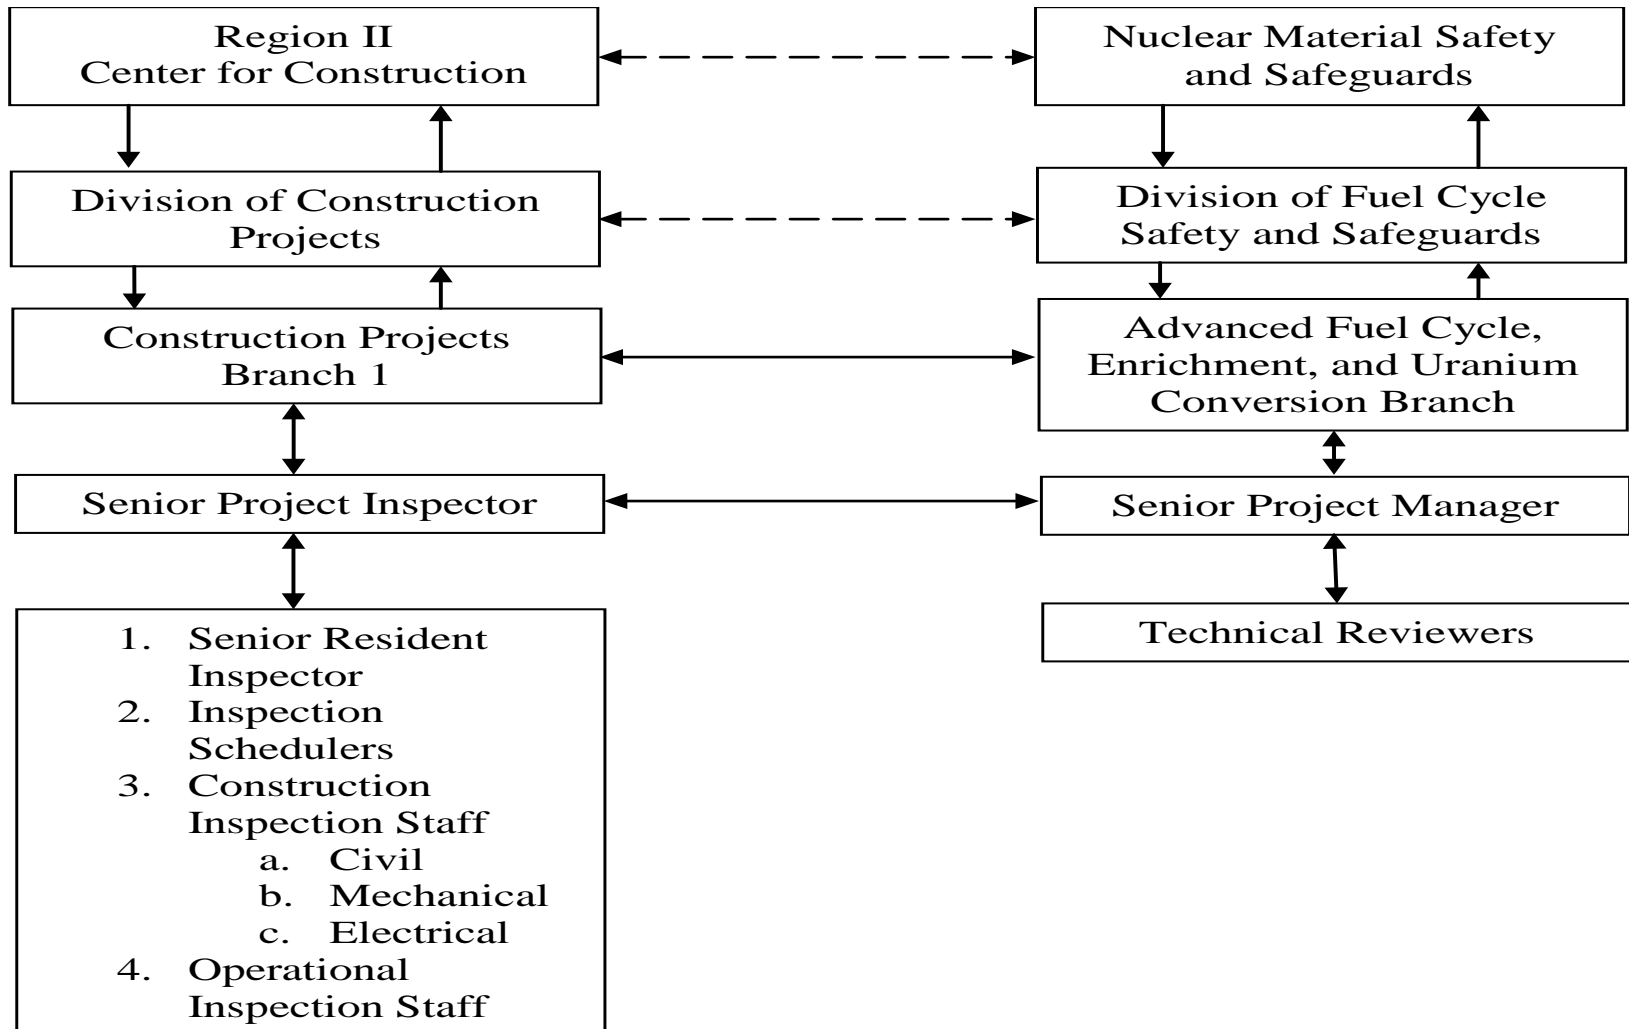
Region II
Center for Construction

Nuclear Material Safety and Safeguards

Division of Construction Projects

Division of Fuel Cycle Safety and Safeguards

Construction Projects Branch 1

Advanced Fuel Cycle, Enrichment, and Uranium Conversion Branch

Senior Project Inspector

Senior Project Manager

1. Senior Resident Inspector
2. Inspection Schedulers
3. Construction Inspection Staff
a. Civil
b. Mechanical
c. Electrical
4. Operational Inspection Staff

Technical Reviewers